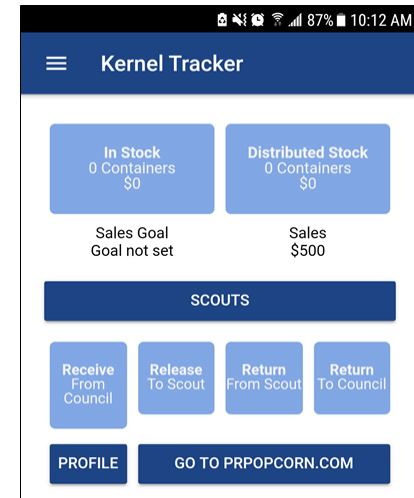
87% 10:12 AM

Kernel Tracker

In Stock
0 Containers
$0

Distributed Stock
0 Containers
$0

Sales Goal
Goal not set

Sales
$500

SCOUTS

Receive
From Council

Release
To Scout

Return
From Scout

Return
To Council

PROFILE

GO TO PRPOPCORN.COM